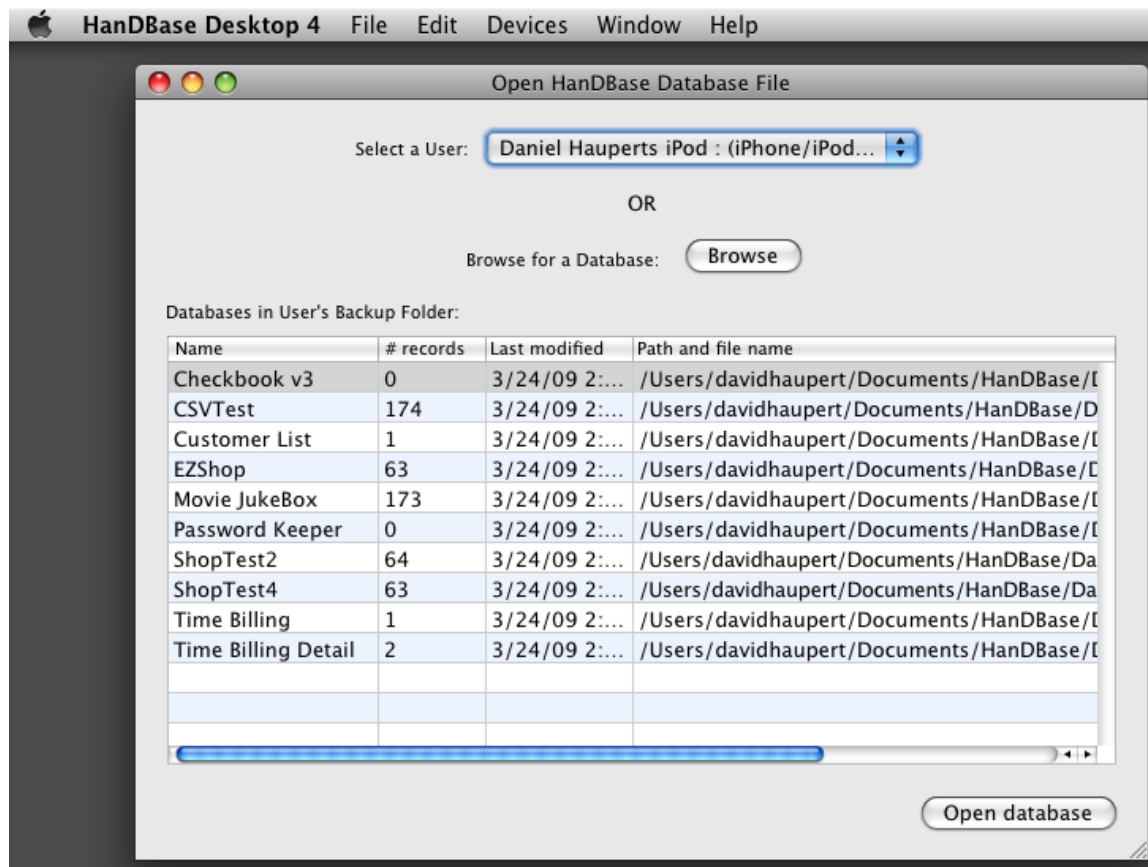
HanDBase Desktop 4 File Edit Devices Window Help

Open HanDBase Database File

Select a User: Daniel Hauperts iPod : (iPhone/iPod...

OR

Browse for a Database: Browse

Databases in User's Backup Folder:

| Name | # records | Last modified | Path and file name |
|---|---|---|---|
| Checkbook v3 | 0 | 3/24/09 2:... | /Users/davidhaupert/Documents/HanDBase/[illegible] |
| CSVTest | 174 | 3/24/09 2:... | /Users/davidhaupert/Documents/HanDBase/D |
| Customer List | 1 | 3/24/09 2:... | /Users/davidhaupert/Documents/HanDBase/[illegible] |
| EZShop | 63 | 3/24/09 2:... | /Users/davidhaupert/Documents/HanDBase/D |
| Movie JukeBox | 173 | 3/24/09 2:... | /Users/davidhaupert/Documents/HanDBase/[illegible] |
| Password Keeper | 0 | 3/24/09 2:... | /Users/davidhaupert/Documents/HanDBase/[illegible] |
| ShopTest2 | 64 | 3/24/09 2:... | /Users/davidhaupert/Documents/HanDBase/Da |
| ShopTest4 | 63 | 3/24/09 2:... | /Users/davidhaupert/Documents/HanDBase/Da |
| Time Billing | 1 | 3/24/09 2:... | /Users/davidhaupert/Documents/HanDBase/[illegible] |
| Time Billing Detail | 2 | 3/24/09 2:... | /Users/davidhaupert/Documents/HanDBase/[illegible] |

Open database